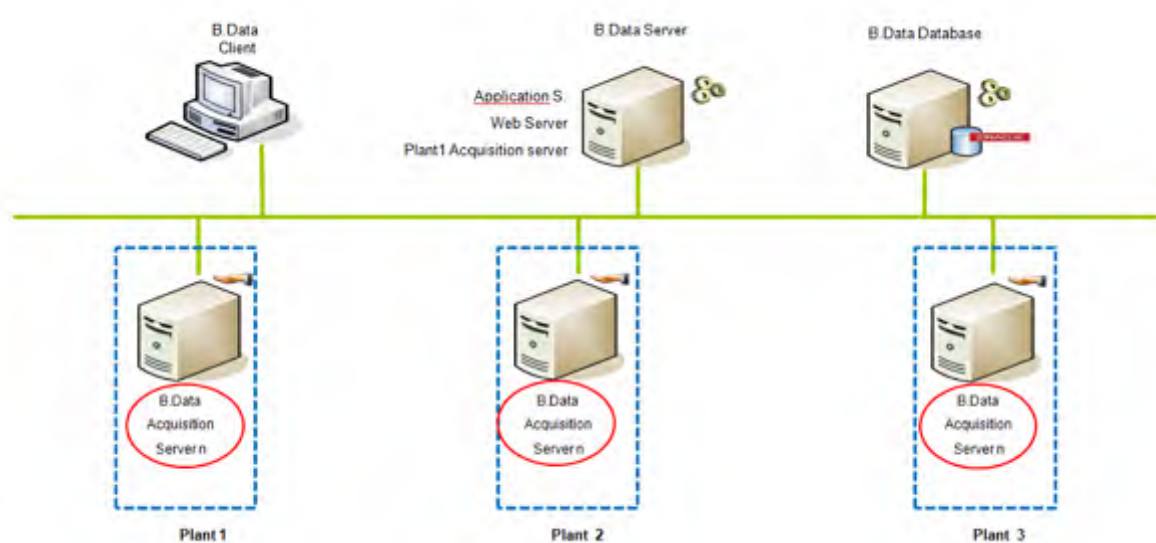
B.Data Client

B.Data Server

Application S.
Web Server
Plant1 Acquisition server

B.Data Database

B.Data Acquisition Server n

B.Data Acquisition Server n

B.Data Acquisition Server n

Plant 1

Plant 2

Plant 3